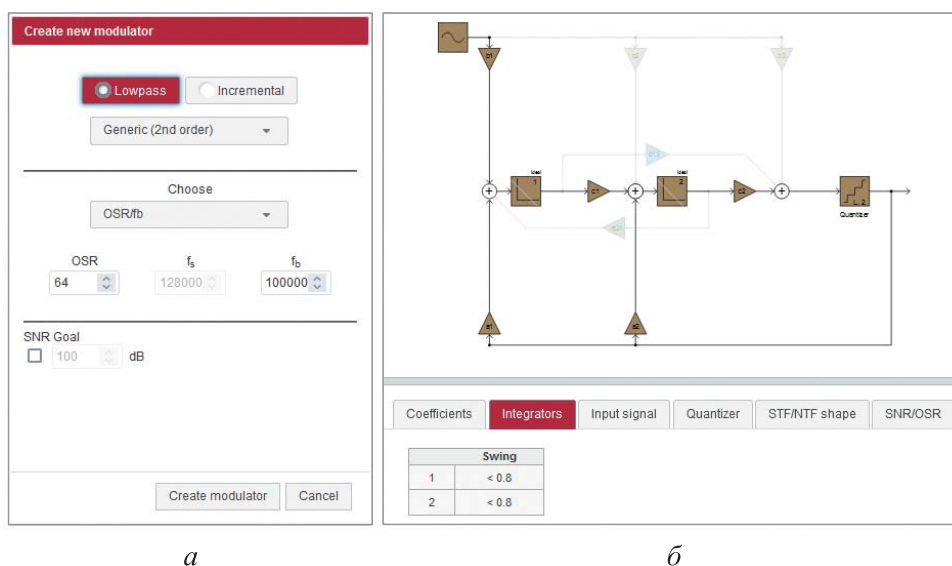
Create new modulator

Lowpass Incremental

Generic (2nd order)

Choose

OSR/fb

OSR
64

$f_s$
128000

$f_b$
100000

SNR Goal
100 dB

Create modulator Cancel

b1 b2 b3

Ideal 1

c1

Ideal 2

c2

Quantizer

a1 a2

Coefficients Integrators Input signal Quantizer STF/NTF shape SNR/OSR

| | Swing |
|---|---|
| 1 | < 0.8 |
| 2 | < 0.8 |

а

б